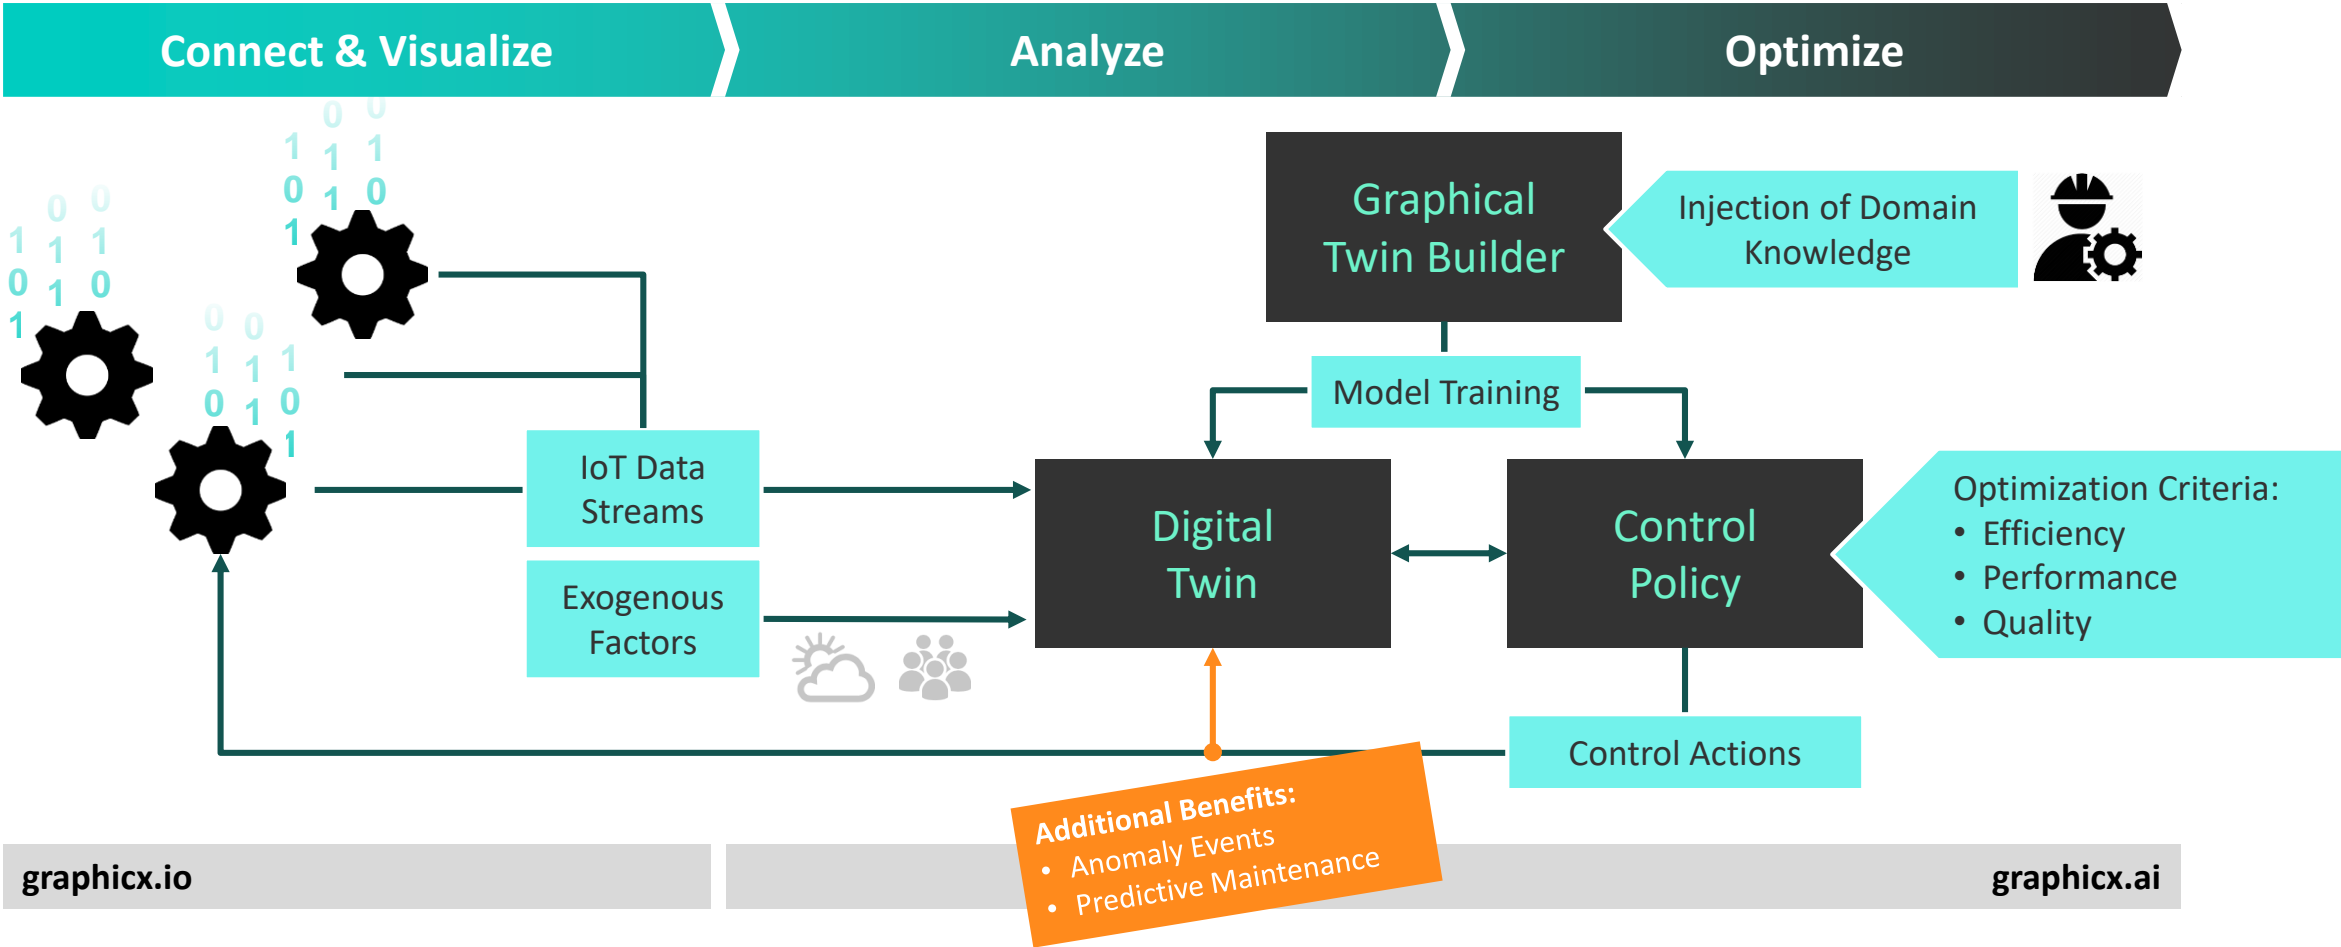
Connect & Visualize

Analyze

Optimize

0 0
1 1 1
0 1 0
1

0 0
1 1 1
0 1 0
1

0 0
1 1 1
0 1 0
1

Graphical Twin Builder

Injection of Domain Knowledge

Model Training

IoT Data Streams

Exogenous Factors

Digital Twin

Control Policy

Optimization Criteria:
• Efficiency
• Performance
• Quality

Control Actions

Additional Benefits:
• Anomaly Events
• Predictive Maintenance

graphicx.io

graphicx.ai